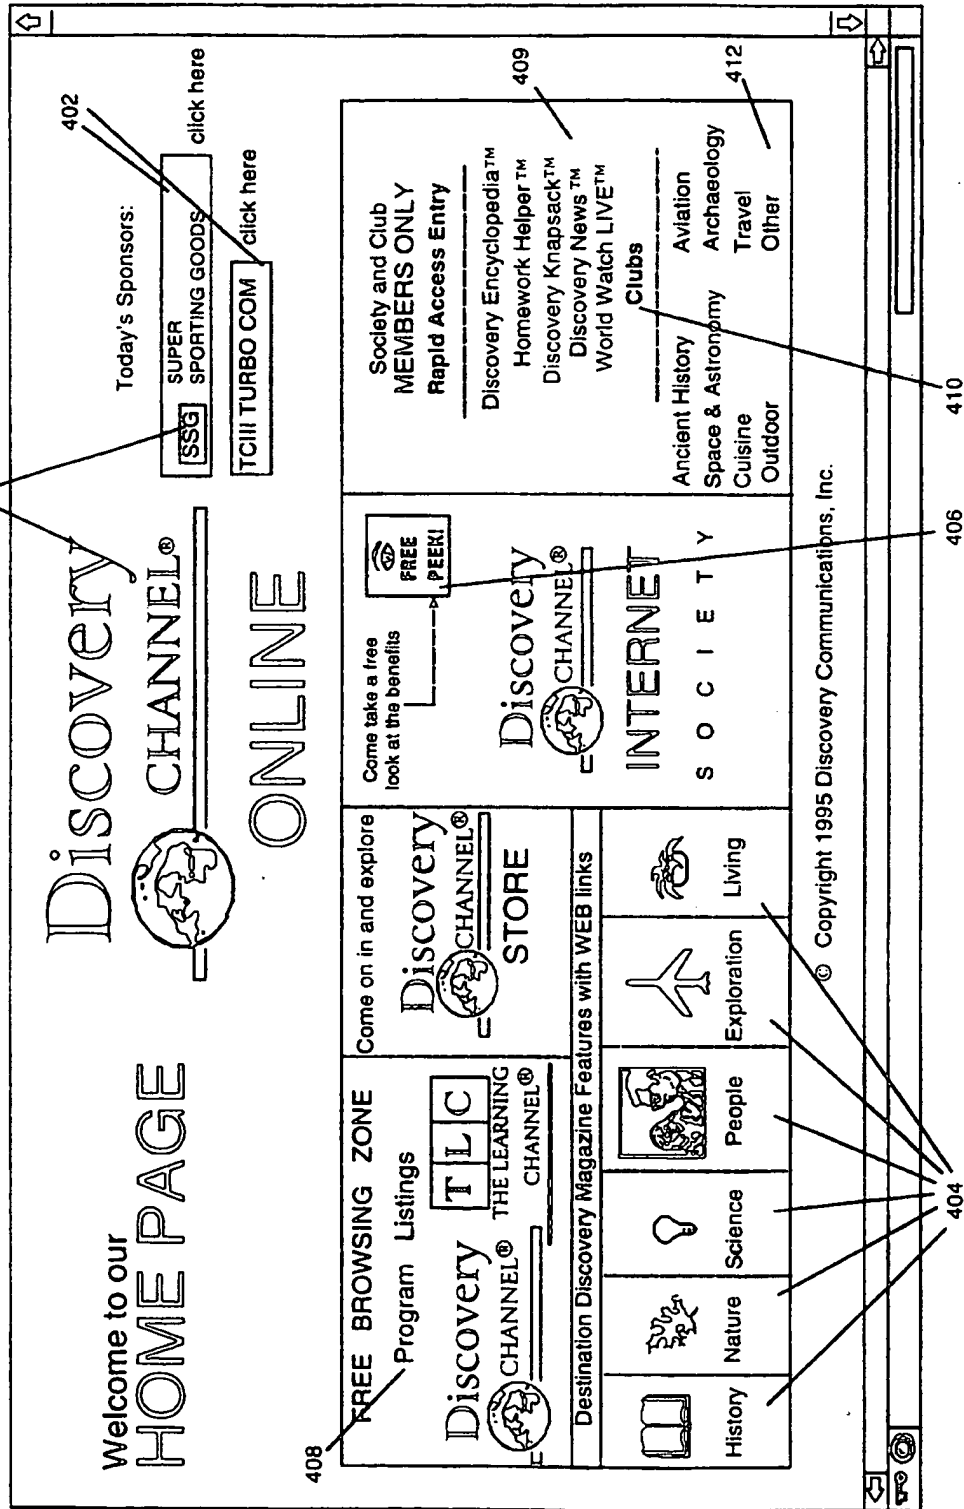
Welcome to our
HOME PAGE

Discovery CHANNEL®
ONLINE

Today's Sponsors:
SSG SUPER SPORTING GOODS click here
TCIII TURBO COM click here

402

FREE BROWSING ZONE
Program Listings
Discovery CHANNEL®
TLC THE LEARNING CHANNEL®

408

Come on in and explore
Discovery CHANNEL®
STORE

Come take a free look at the benefits
FREE PEEK!
Discovery CHANNEL®
INTERNET
S O C I E T Y

406

Society and Club MEMBERS ONLY
Rapid Access Entry
Discovery Encyclopedia™
Homework Helper™
Discovery Knapsack™
Discovery News™
World Watch LIVE™

409

Clubs
Ancient History
Space & Astronomy
Cuisine
Outdoor
Aviation
Archaeology
Travel
Other

410

412

Destination Discovery Magazine Features with WEB links
History
Nature
Science
People
Exploration
Living

404

© Copyright 1995 Discovery Communications, Inc.